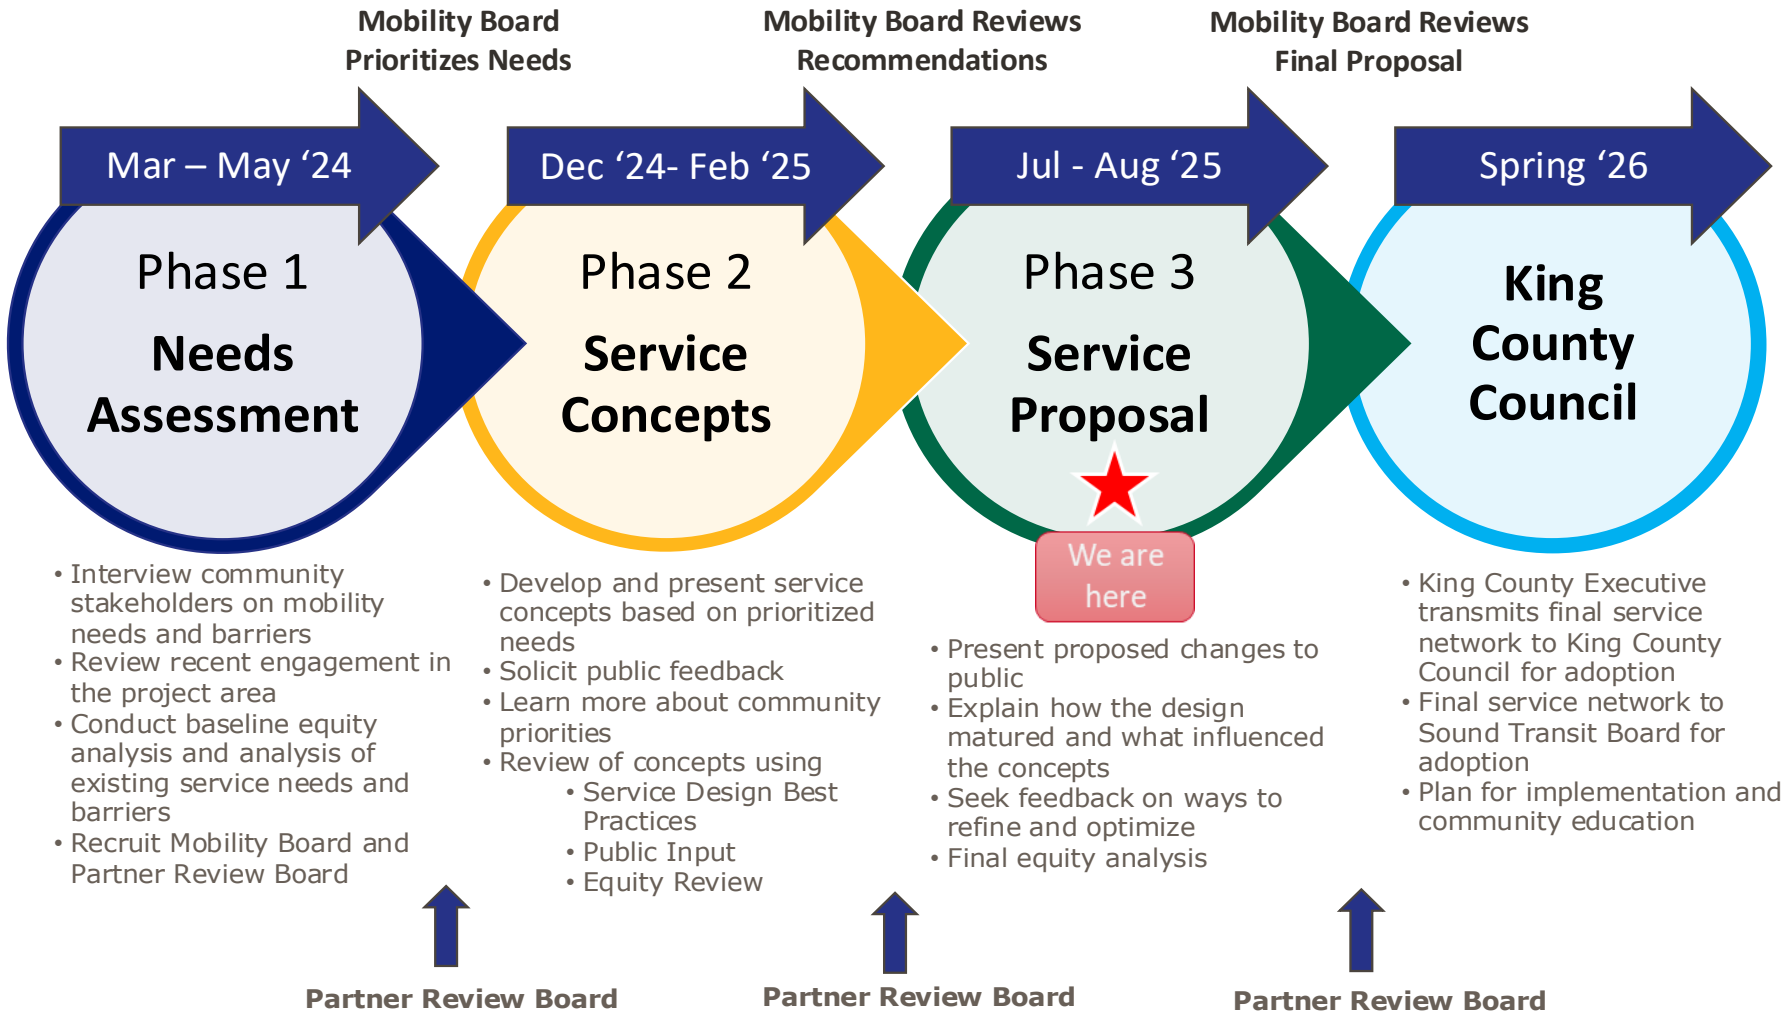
Mobility Board Prioritizes Needs

Mobility Board Reviews Recommendations

Mobility Board Reviews Final Proposal

Mar – May ‘24

Dec ‘24- Feb ‘25

Jul - Aug ‘25

Spring ‘26

Phase 1
Needs Assessment

Phase 2
Service Concepts

Phase 3
Service Proposal

King County Council

We are here

• Interview community stakeholders on mobility needs and barriers
• Review recent engagement in the project area
• Conduct baseline equity analysis and analysis of existing service needs and barriers
• Recruit Mobility Board and Partner Review Board

• Develop and present service concepts based on prioritized needs
• Solicit public feedback
• Learn more about community priorities
• Review of concepts using
• Service Design Best Practices
• Public Input
• Equity Review

• Present proposed changes to public
• Explain how the design matured and what influenced the concepts
• Seek feedback on ways to refine and optimize
• Final equity analysis

• King County Executive transmits final service network to King County Council for adoption
• Final service network to Sound Transit Board for adoption
• Plan for implementation and community education

Partner Review Board

Partner Review Board

Partner Review Board